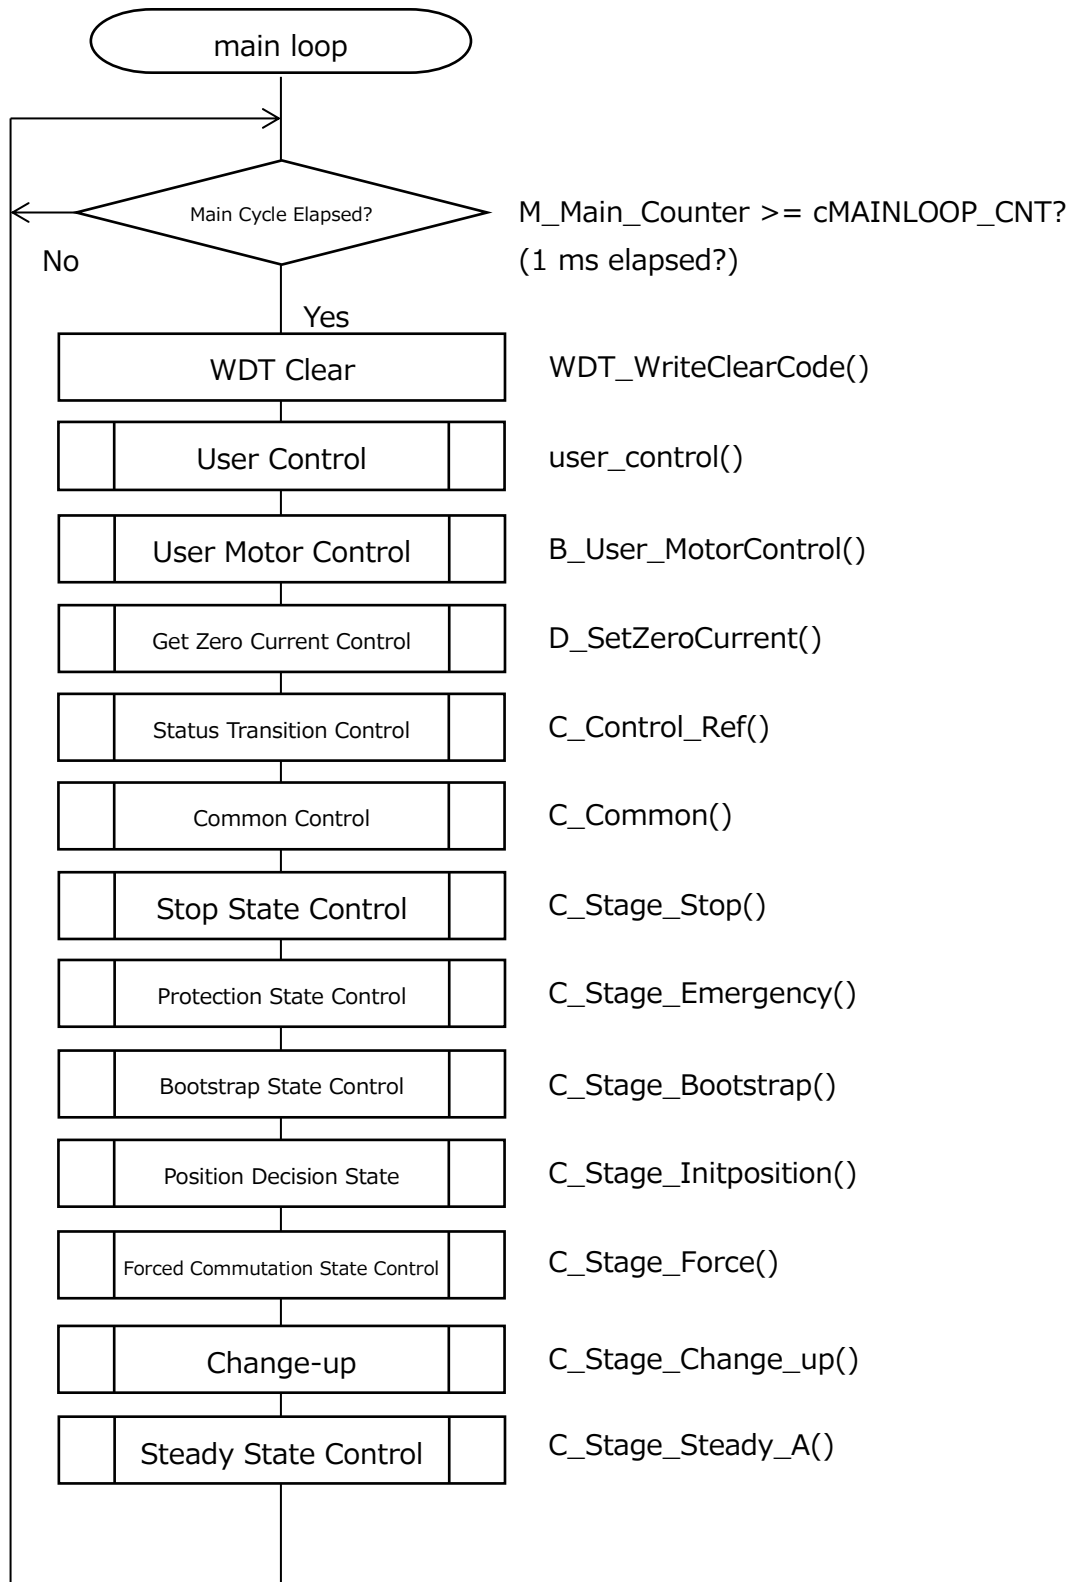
main loop

Main Cycle Elapsed?

M_Main_Counter >= cMAINLOOP_CNT?
(1 ms elapsed?)

No

Yes

WDT Clear
WDT_WriteClearCode()

User Control
user_control()

User Motor Control
B_User_MotorControl()

Get Zero Current Control
D_SetZeroCurrent()

Status Transition Control
C_Control_Ref()

Common Control
C_Common()

Stop State Control
C_Stage_Stop()

Protection State Control
C_Stage_Emergency()

Bootstrap State Control
C_Stage_Bootstrap()

Position Decision State
C_Stage_Initposition()

Forced Commutation State Control
C_Stage_Force()

Change-up
C_Stage_Change_up()

Steady State Control
C_Stage_Steady_A()